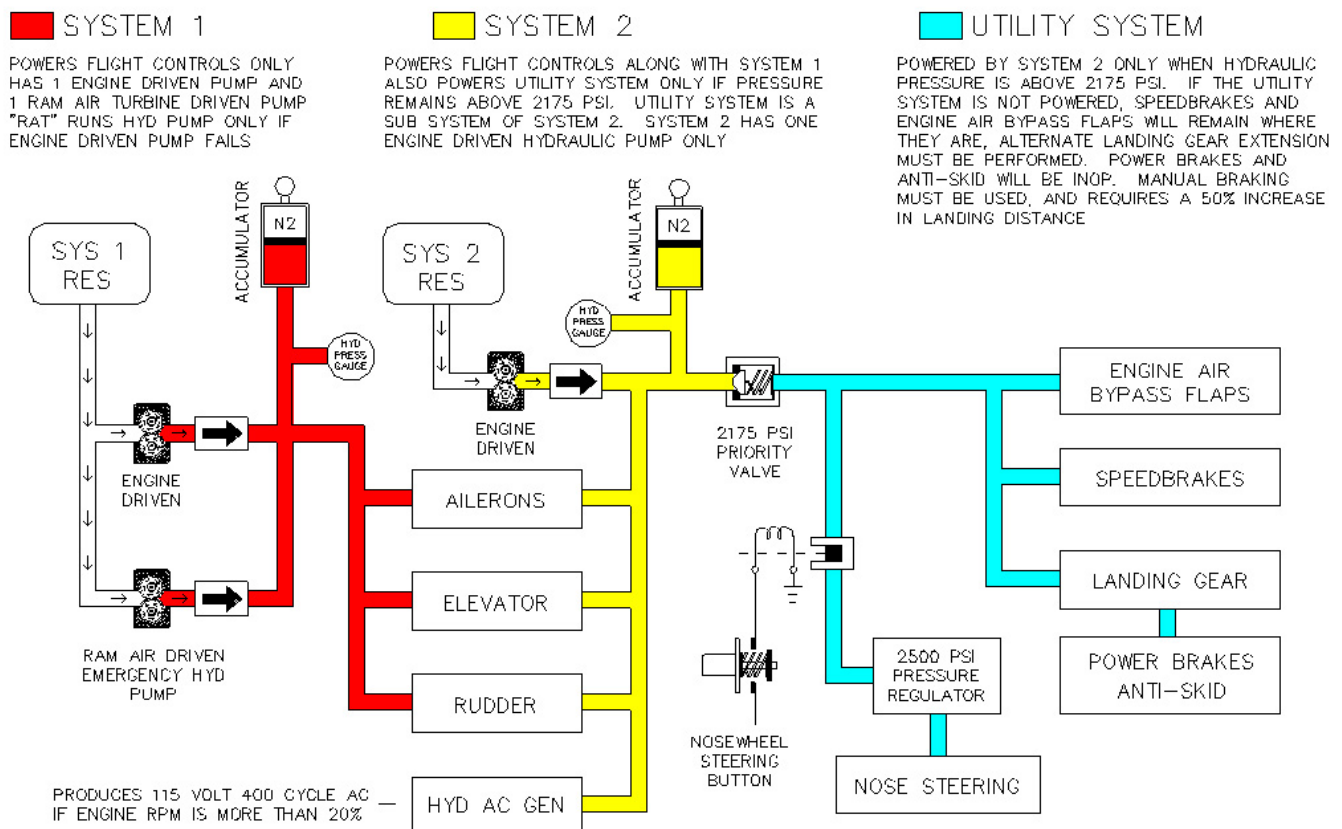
SYSTEM 1

POWERS FLIGHT CONTROLS ONLY HAS 1 ENGINE DRIVEN PUMP AND 1 RAM AIR TURBINE DRIVEN PUMP "RAT" RUNS HYD PUMP ONLY IF ENGINE DRIVEN PUMP FAILS

SYSTEM 2

POWERS FLIGHT CONTROLS ALONG WITH SYSTEM 1 ALSO POWERS UTILITY SYSTEM ONLY IF PRESSURE REMAINS ABOVE 2175 PSI. UTILITY SYSTEM IS A SUB SYSTEM OF SYSTEM 2. SYSTEM 2 HAS ONE ENGINE DRIVEN HYDRAULIC PUMP ONLY

UTILITY SYSTEM

POWERED BY SYSTEM 2 ONLY WHEN HYDRAULIC PRESSURE IS ABOVE 2175 PSI. IF THE UTILITY SYSTEM IS NOT POWERED, SPEEDBRAKES AND ENGINE AIR BYPASS FLAPS WILL REMAIN WHERE THEY ARE, ALTERNATE LANDING GEAR EXTENSION MUST BE PERFORMED. POWER BRAKES AND ANTI-SKID WILL BE INOP. MANUAL BRAKING MUST BE USED, AND REQUIRES A 50% INCREASE IN LANDING DISTANCE

SYS 1 RES

ACCUMULATOR

N2

HYD PRESS GAUGE

ENGINE DRIVEN

RAM AIR DRIVEN EMERGENCY HYD PUMP

SYS 2 RES

ACCUMULATOR

N2

HYD PRESS GAUGE

ENGINE DRIVEN

2175 PSI PRIORITY VALVE

AILERONS

ELEVATOR

RUDDER

PRODUCES 115 VOLT 400 CYCLE AC IF ENGINE RPM IS MORE THAN 20%

HYD AC GEN

NOSEWHEEL STEERING BUTTON

2500 PSI PRESSURE REGULATOR

NOSE STEERING

ENGINE AIR BYPASS FLAPS

SPEEDBRAKES

LANDING GEAR

POWER BRAKES ANTI-SKID